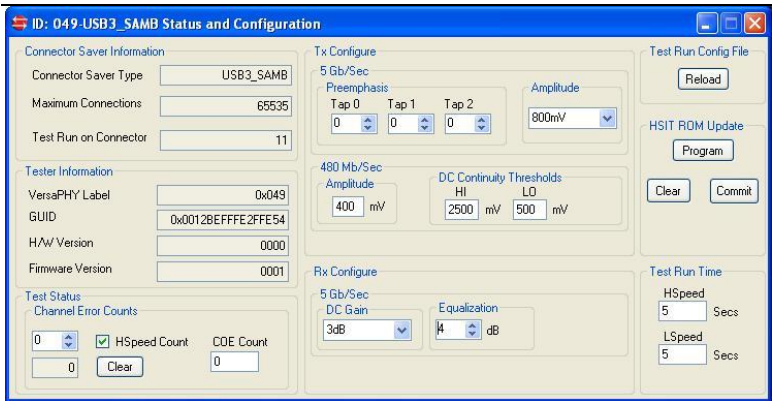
ID: 049-USB3_SAMB Status and Configuration

Connector Saver Information
Connector Saver Type USB3_SAMB
Maximum Connections 65535
Test Run on Connector 11

Tester Information
VersaPHY Label 0x049
GUID 0x0012BEFFFE2FFE54
H/W Version 0000
Firmware Version 0001

Test Status
Channel Error Counts
0
HSpeed Count
COE Count
0
0
Clear

Tx Configure
5 Gb/Sec
Preemphasis
Tap 0 Tap 1 Tap 2
0 0 0
Amplitude
800mV

480 Mb/Sec
Amplitude
400 mV
DC Continuity Thresholds
HI LO
2500 mV 500 mV

Rx Configure
5 Gb/Sec
DC Gain
3dB
Equalization
4 dB

Test Run Config File
Reload

HSIT ROM Update
Program
Clear Commit

Test Run Time
HSpeed
5 Secs
LSpeed
5 Secs